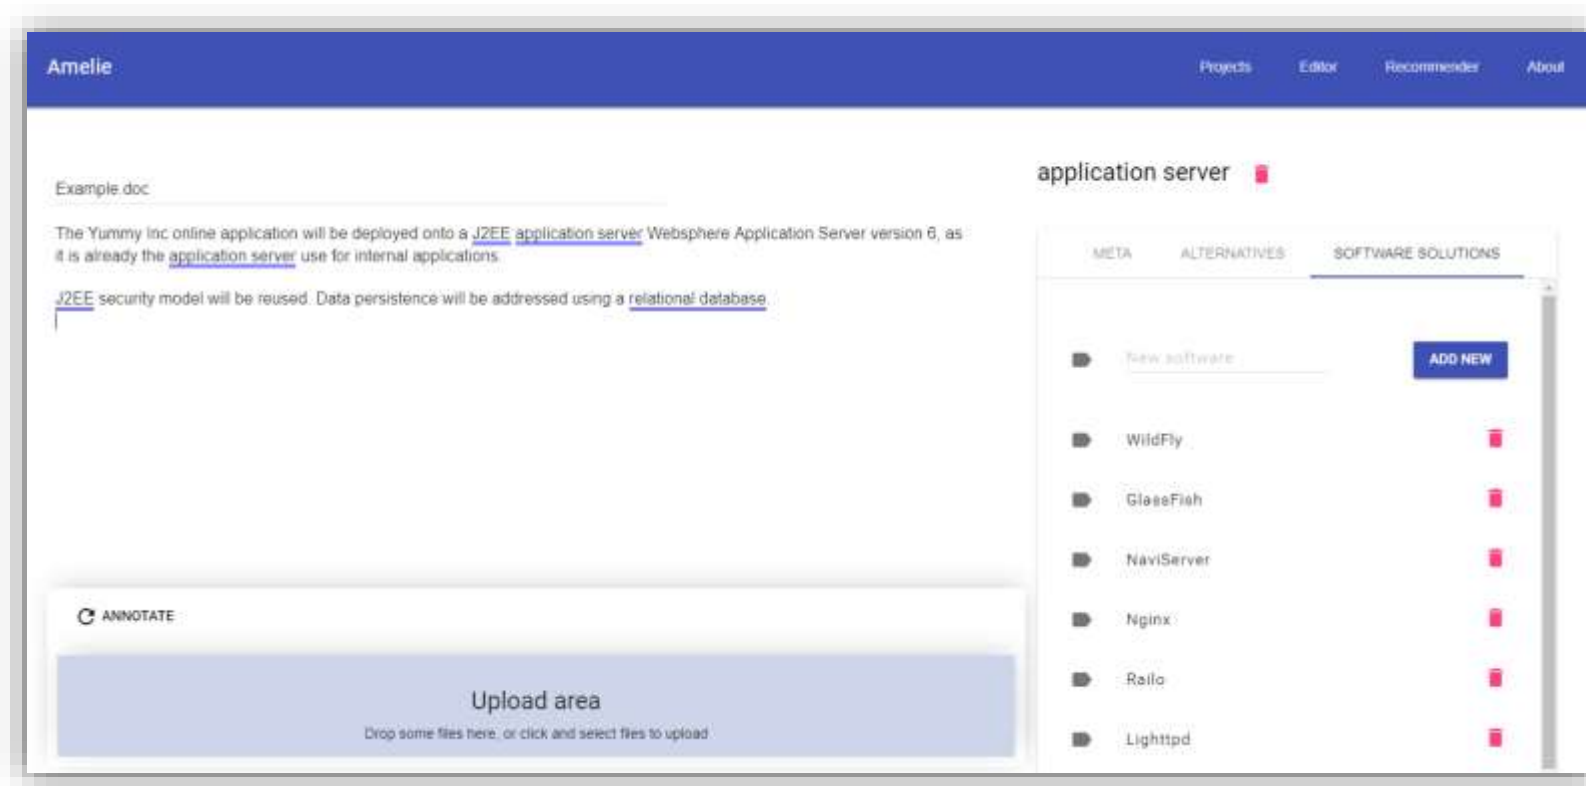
Amelie

Projects Editor Recommender About

Example.doc

The Yummy Inc online application will be deployed onto a J2EE application server Websphere Application Server version 6, as it is already the application server use for internal applications.

J2EE security model will be reused. Data persistence will be addressed using a relational database.

ANNOTATE

Upload area

Drop some files here, or click and select files to upload

application server

META ALTERNATIVES SOFTWARE SOLUTIONS

New software

ADD NEW

WildFly

GlassFish

NaviServer

Nginx

Railo

Lighttpd